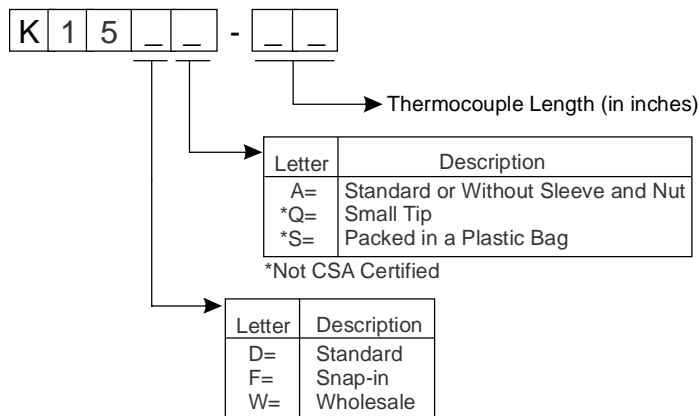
K 1 5 _ _ - _ _

Thermocouple Length (in inches)

| Letter | Description |
|---|---|
| A= | Standard or Without Sleeve and Nut |
| *Q= | Small Tip |
| *S= | Packed in a Plastic Bag |

*Not CSA Certified

| Letter | Description |
|---|---|
| D= | Standard |
| F= | Snap-in |
| W= | Wholesale |